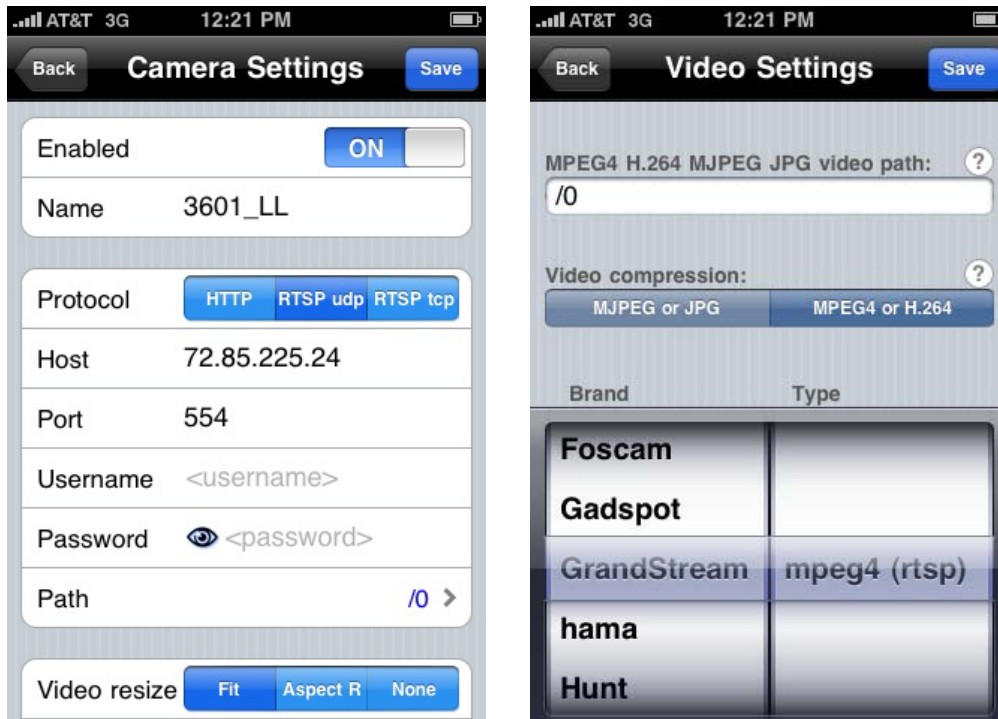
AT&T 3G 12:21 PM

Back Camera Settings Save

Enabled ON

Name 3601_LL

Protocol HTTP RTSP udp RTSP tcp

Host 72.85.225.24

Port 554

Username <username>

Password <password>

Path /0

Video resize Fit Aspect R None

AT&T 3G 12:21 PM

Back Video Settings Save

MPEG4 H.264 MJPEG JPG video path: ?

/0

Video compression: ?

MJPEG or JPG MPEG4 or H.264

Brand Type

Foscam

Gadspot

GrandStream mpeg4 (rtsp)

hama

Hunt